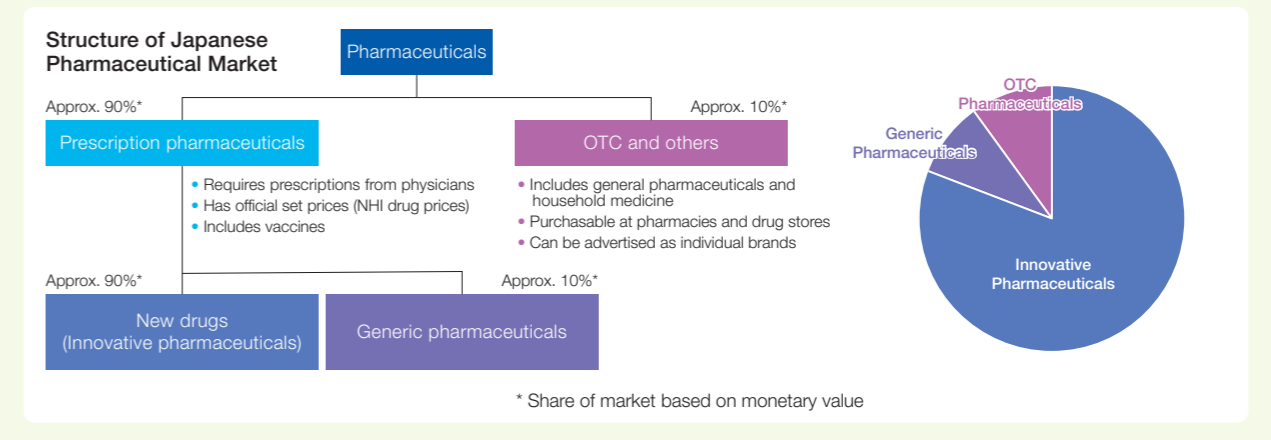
Structure of Japanese Pharmaceutical Market

Pharmaceuticals

Approx. 90%*

Prescription pharmaceuticals

• Requires prescriptions from physicians
• Has official set prices (NHI drug prices)
• Includes vaccines

Approx. 10%*

OTC and others

• Includes general pharmaceuticals and household medicine
• Purchasable at pharmacies and drug stores
• Can be advertised as individual brands

Approx. 90%*

New drugs (Innovative pharmaceuticals)

Approx. 10%*

Generic pharmaceuticals

OTC Pharmaceuticals

Generic Pharmaceuticals

Innovative Pharmaceuticals

* Share of market based on monetary value